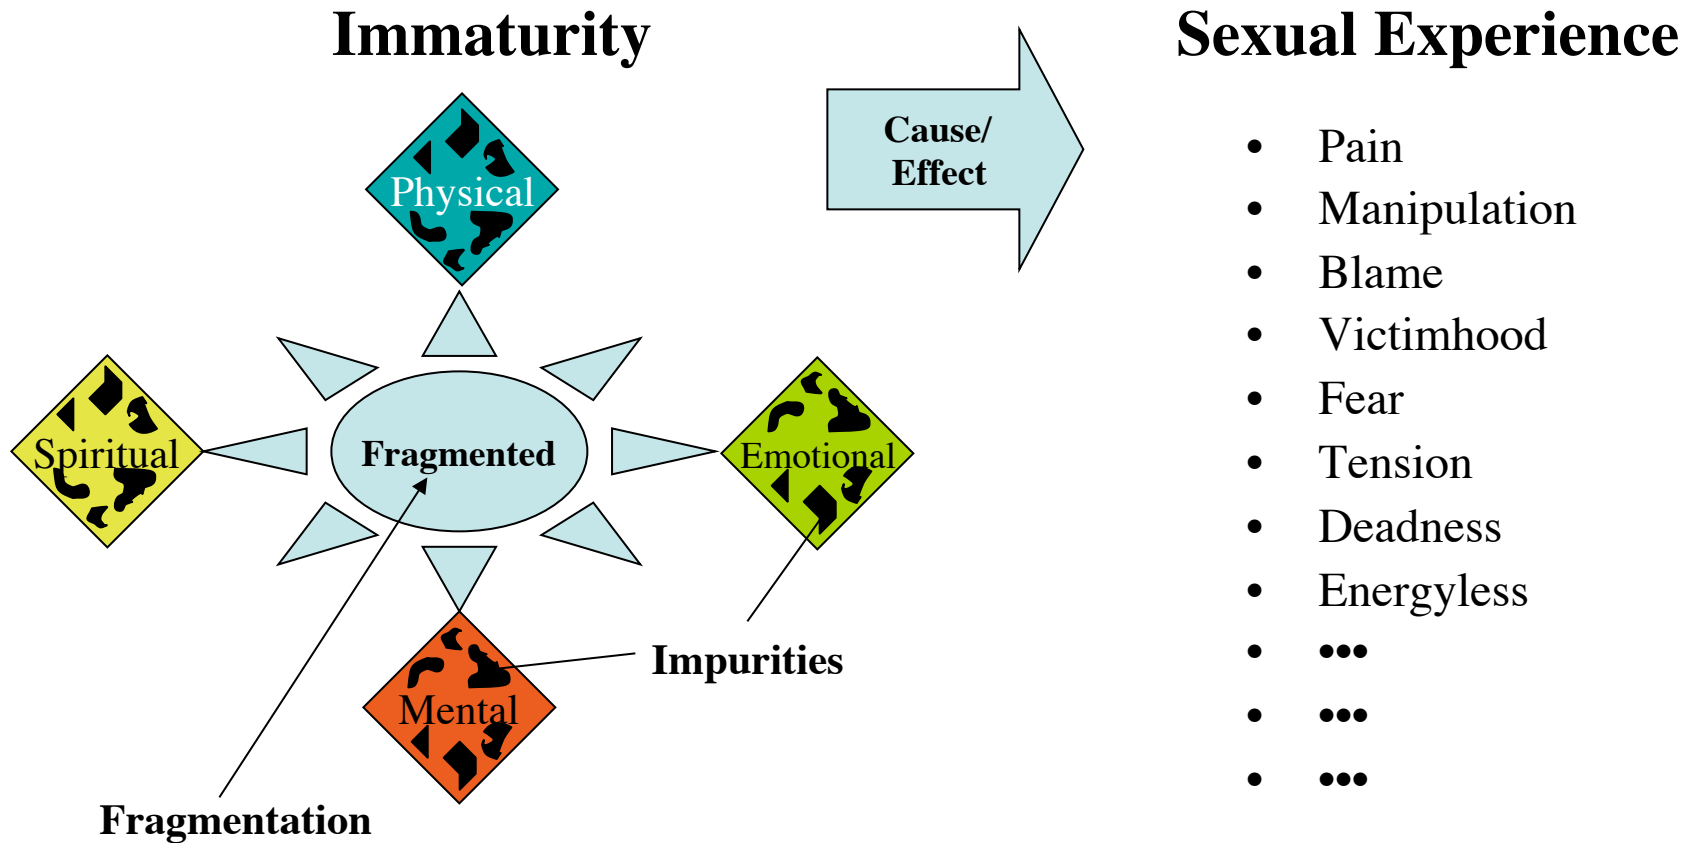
Immaturity

Physical

Spiritual

Fragmented

Emotional

Mental

Impurities

Fragmentation

Cause/
Effect

Sexual Experience

- Pain
- Manipulation
- Blame
- Victimhood
- Fear
- Tension
- Deadness
- Energyless
- •••
- •••
- •••